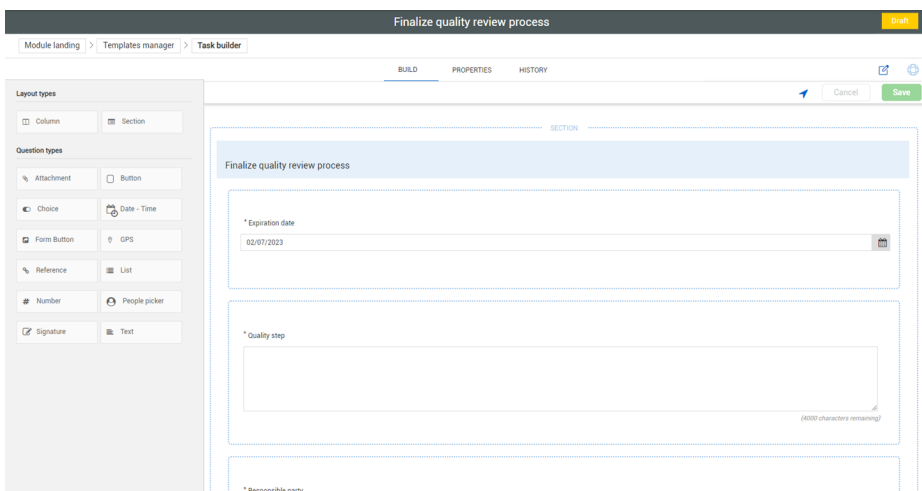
Finalize quality review process

Draft

Module landing > Templates manager > Task builder

BUILD PROPERTIES HISTORY

Cancel Save

Layout types

Column Section

Question types

Attachment Button

Choice Date - Time

Form Button GPS

Reference List

Number People picker

Signature Text

SECTION

Finalize quality review process

* Expiration date

02/07/2023

* Quality step

(4000 characters remaining)

* Responsible party